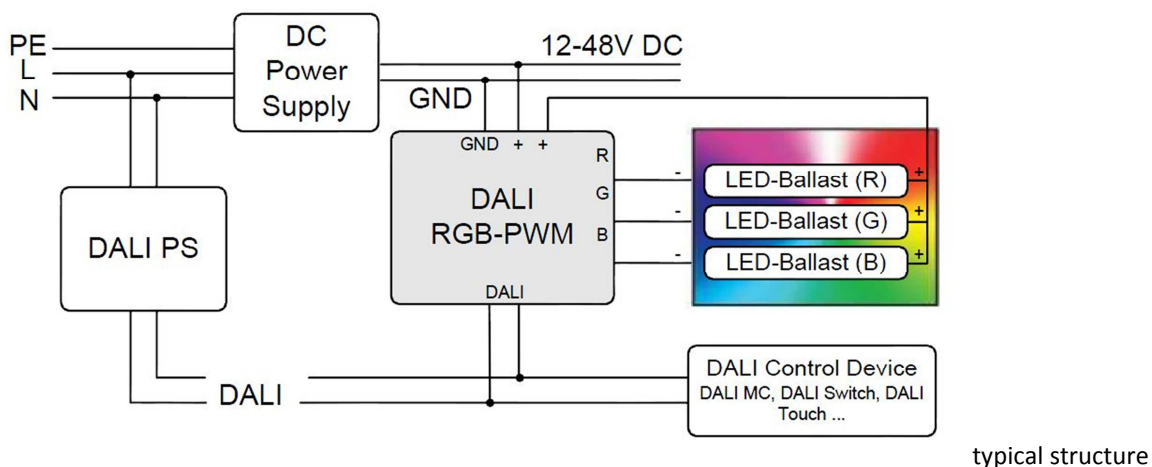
PE
L
N

DC Power Supply

12-48V DC

GND

GND + +

R
G
B

DALI RGB-PWM

DALI

-
-
-

LED-Ballast (R)
LED-Ballast (G)
LED-Ballast (B)

+
+
+

DALI PS

DALI

DALI Control Device
DALI MC, DALI Switch, DALI Touch ...

typical structure